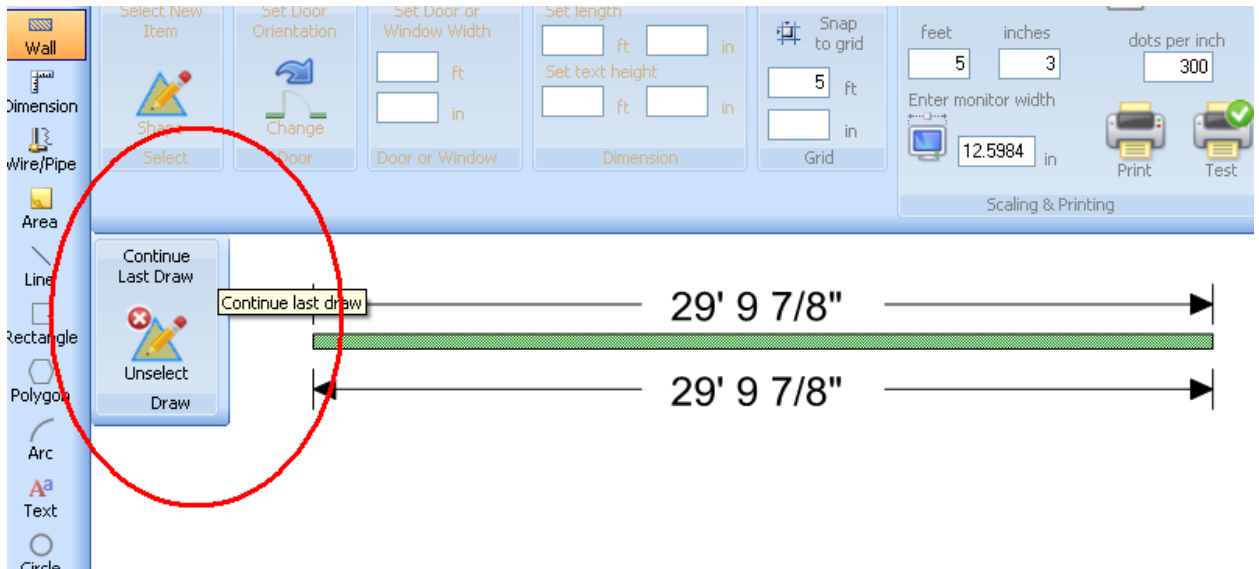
Wall
Dimension
Wire/Pipe
Area
Line
Rectangle
Polygon
Arc
Text
Circle

Select New Item
Shape
Select

Set Door Orientation
Change
Door

Set Door or Window Width
ft
in
Door or Window

Set length
ft
in
Set text height
ft
in
Dimension

Snap to grid
5
ft
in
Grid

feet
inches
5
3
dots per inch
300
Enter monitor width
12.5984
in
Print
Test
Scaling & Printing

Continue Last Draw
Continue last draw
Unselect
Draw

29' 9 7/8"
29' 9 7/8"